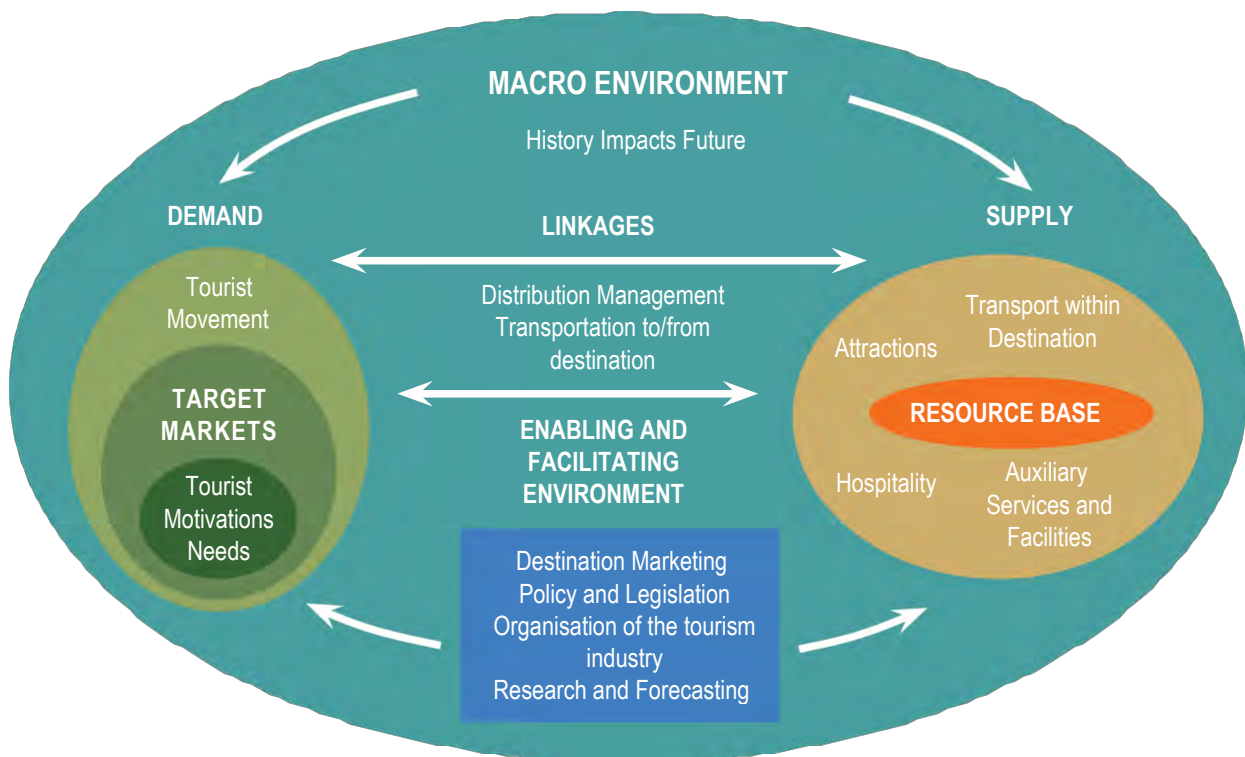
MACRO ENVIRONMENT

History Impacts Future

DEMAND

LINKAGES

SUPPLY

Tourist Movement

TARGET MARKETS

Tourist Motivations Needs

Distribution Management
Transportation to/from destination

ENABLING AND FACILITATING ENVIRONMENT

Destination Marketing
Policy and Legislation
Organisation of the tourism industry
Research and Forecasting

Attractions

Transport within Destination

RESOURCE BASE

Hospitality

Auxiliary Services and Facilities